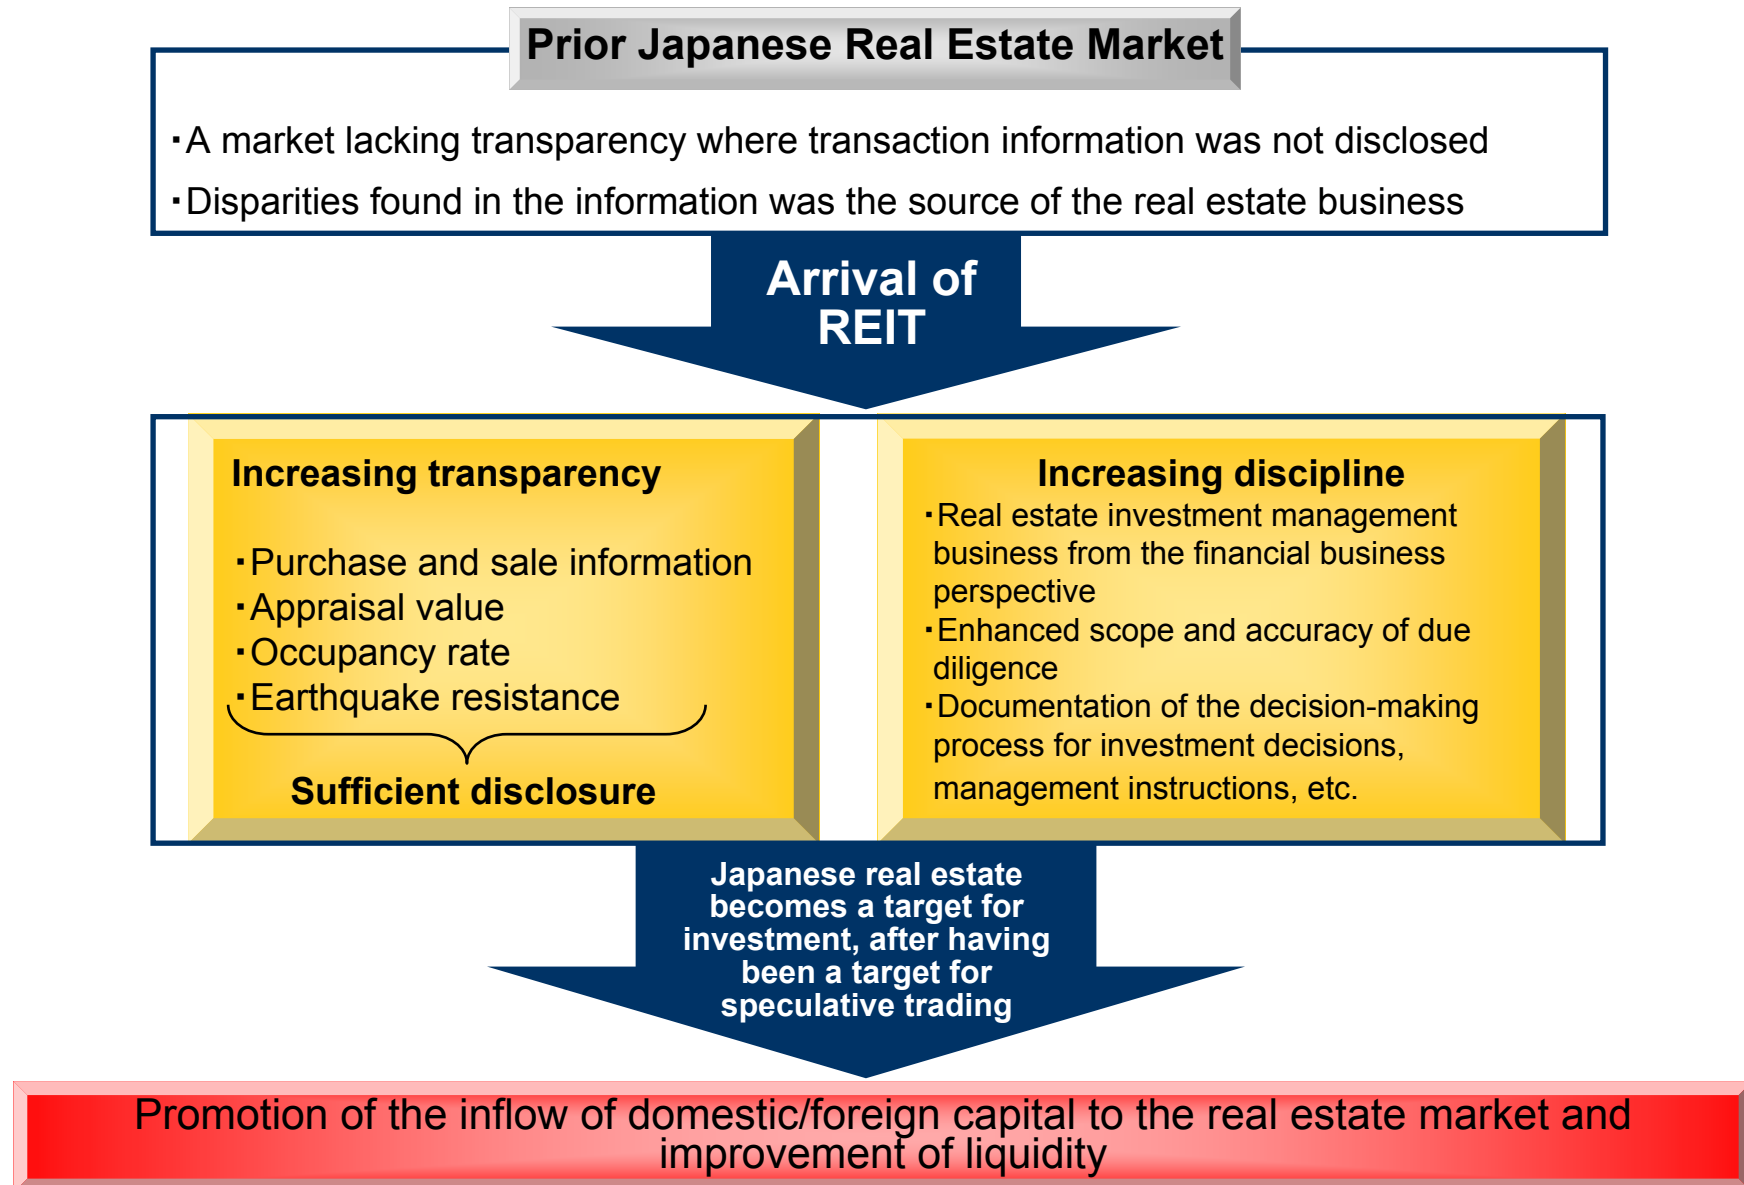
Prior Japanese Real Estate Market

・A market lacking transparency where transaction information was not disclosed
・Disparities found in the information was the source of the real estate business

Arrival of REIT

Increasing transparency

・Purchase and sale information
・Appraisal value
・Occupancy rate
・Earthquake resistance

Sufficient disclosure

Increasing discipline
・Real estate investment management business from the financial business perspective
・Enhanced scope and accuracy of due diligence
・Documentation of the decision-making process for investment decisions, management instructions, etc.

Japanese real estate becomes a target for investment, after having been a target for speculative trading

Promotion of the inflow of domestic/foreign capital to the real estate market and improvement of liquidity